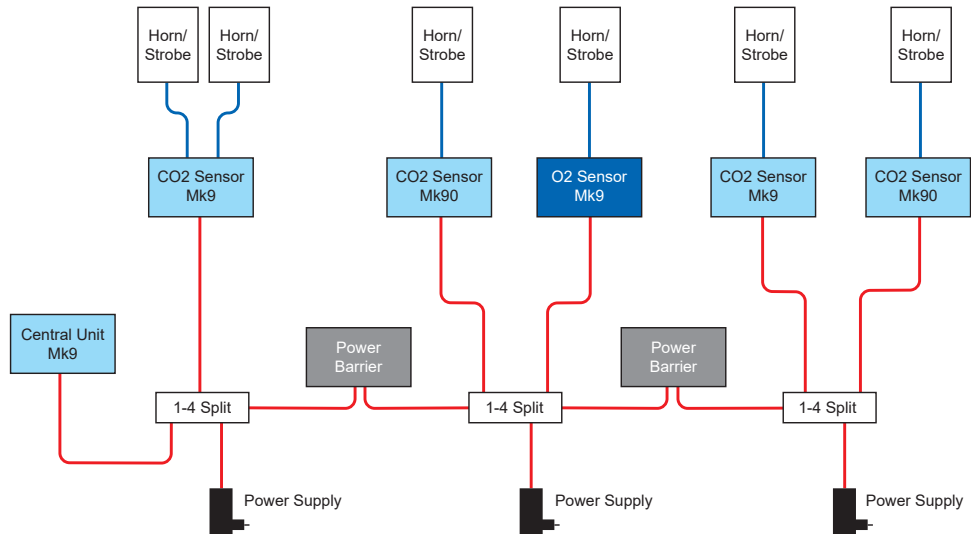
Horn/ Strobe

Horn/ Strobe

Horn/ Strobe

Horn/ Strobe

Horn/ Strobe

Horn/ Strobe

CO2 Sensor Mk9

CO2 Sensor Mk90

O2 Sensor Mk9

CO2 Sensor Mk9

CO2 Sensor Mk90

Central Unit Mk9

Power Barrier

Power Barrier

1-4 Split

1-4 Split

1-4 Split

Power Supply

Power Supply

Power Supply